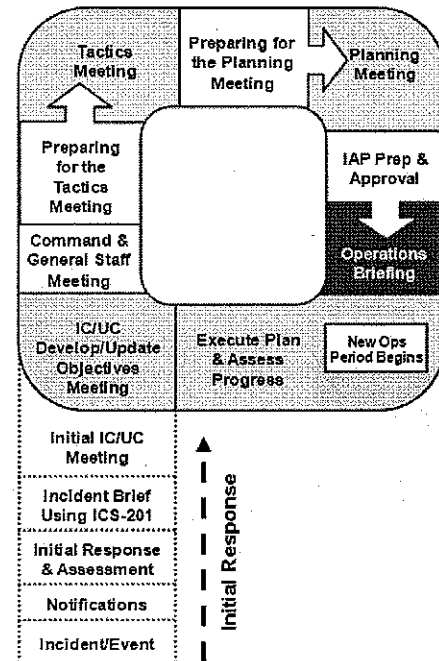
Tactics Meeting

Preparing for the Planning Meeting

Planning Meeting

Preparing for the Tactics Meeting

IAP Prep & Approval

Command & General Staff Meeting

Operations Briefing

IC/UC Develop/Update Objectives Meeting

Execute Plan & Assess Progress

New Ops Period Begins

Initial IC/UC Meeting

Incident Brief Using ICS-201

Initial Response & Assessment

Notifications

Incident/Event

Initial Response